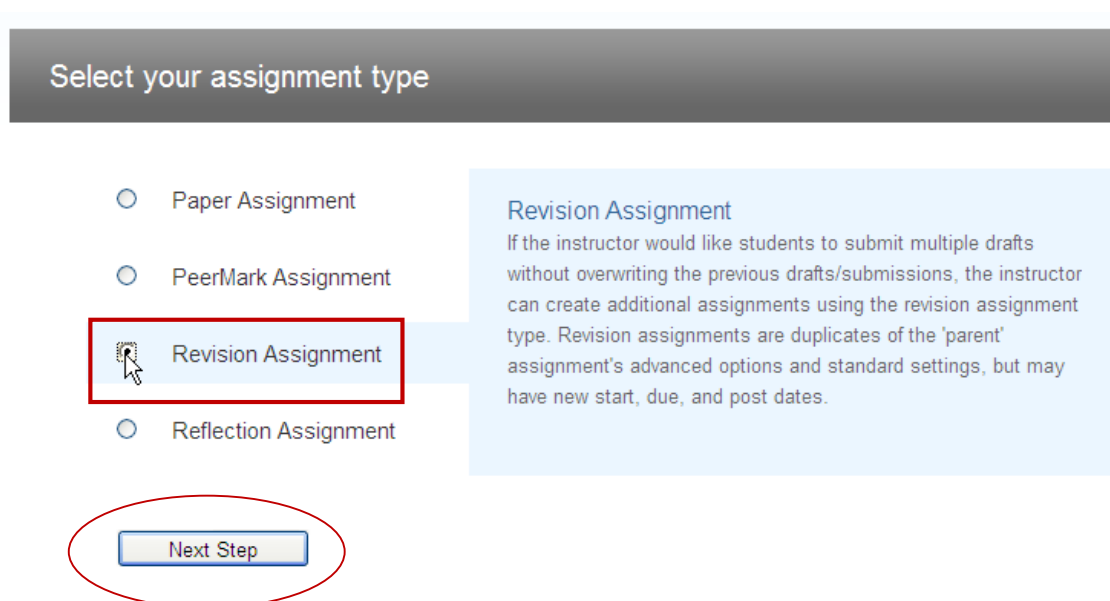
Select your assignment type

Paper Assignment

PeerMark Assignment

Revision Assignment

Reflection Assignment

Revision Assignment

If the instructor would like students to submit multiple drafts without overwriting the previous drafts/submissions, the instructor can create additional assignments using the revision assignment type. Revision assignments are duplicates of the 'parent' assignment's advanced options and standard settings, but may have new start, due, and post dates.

Next Step